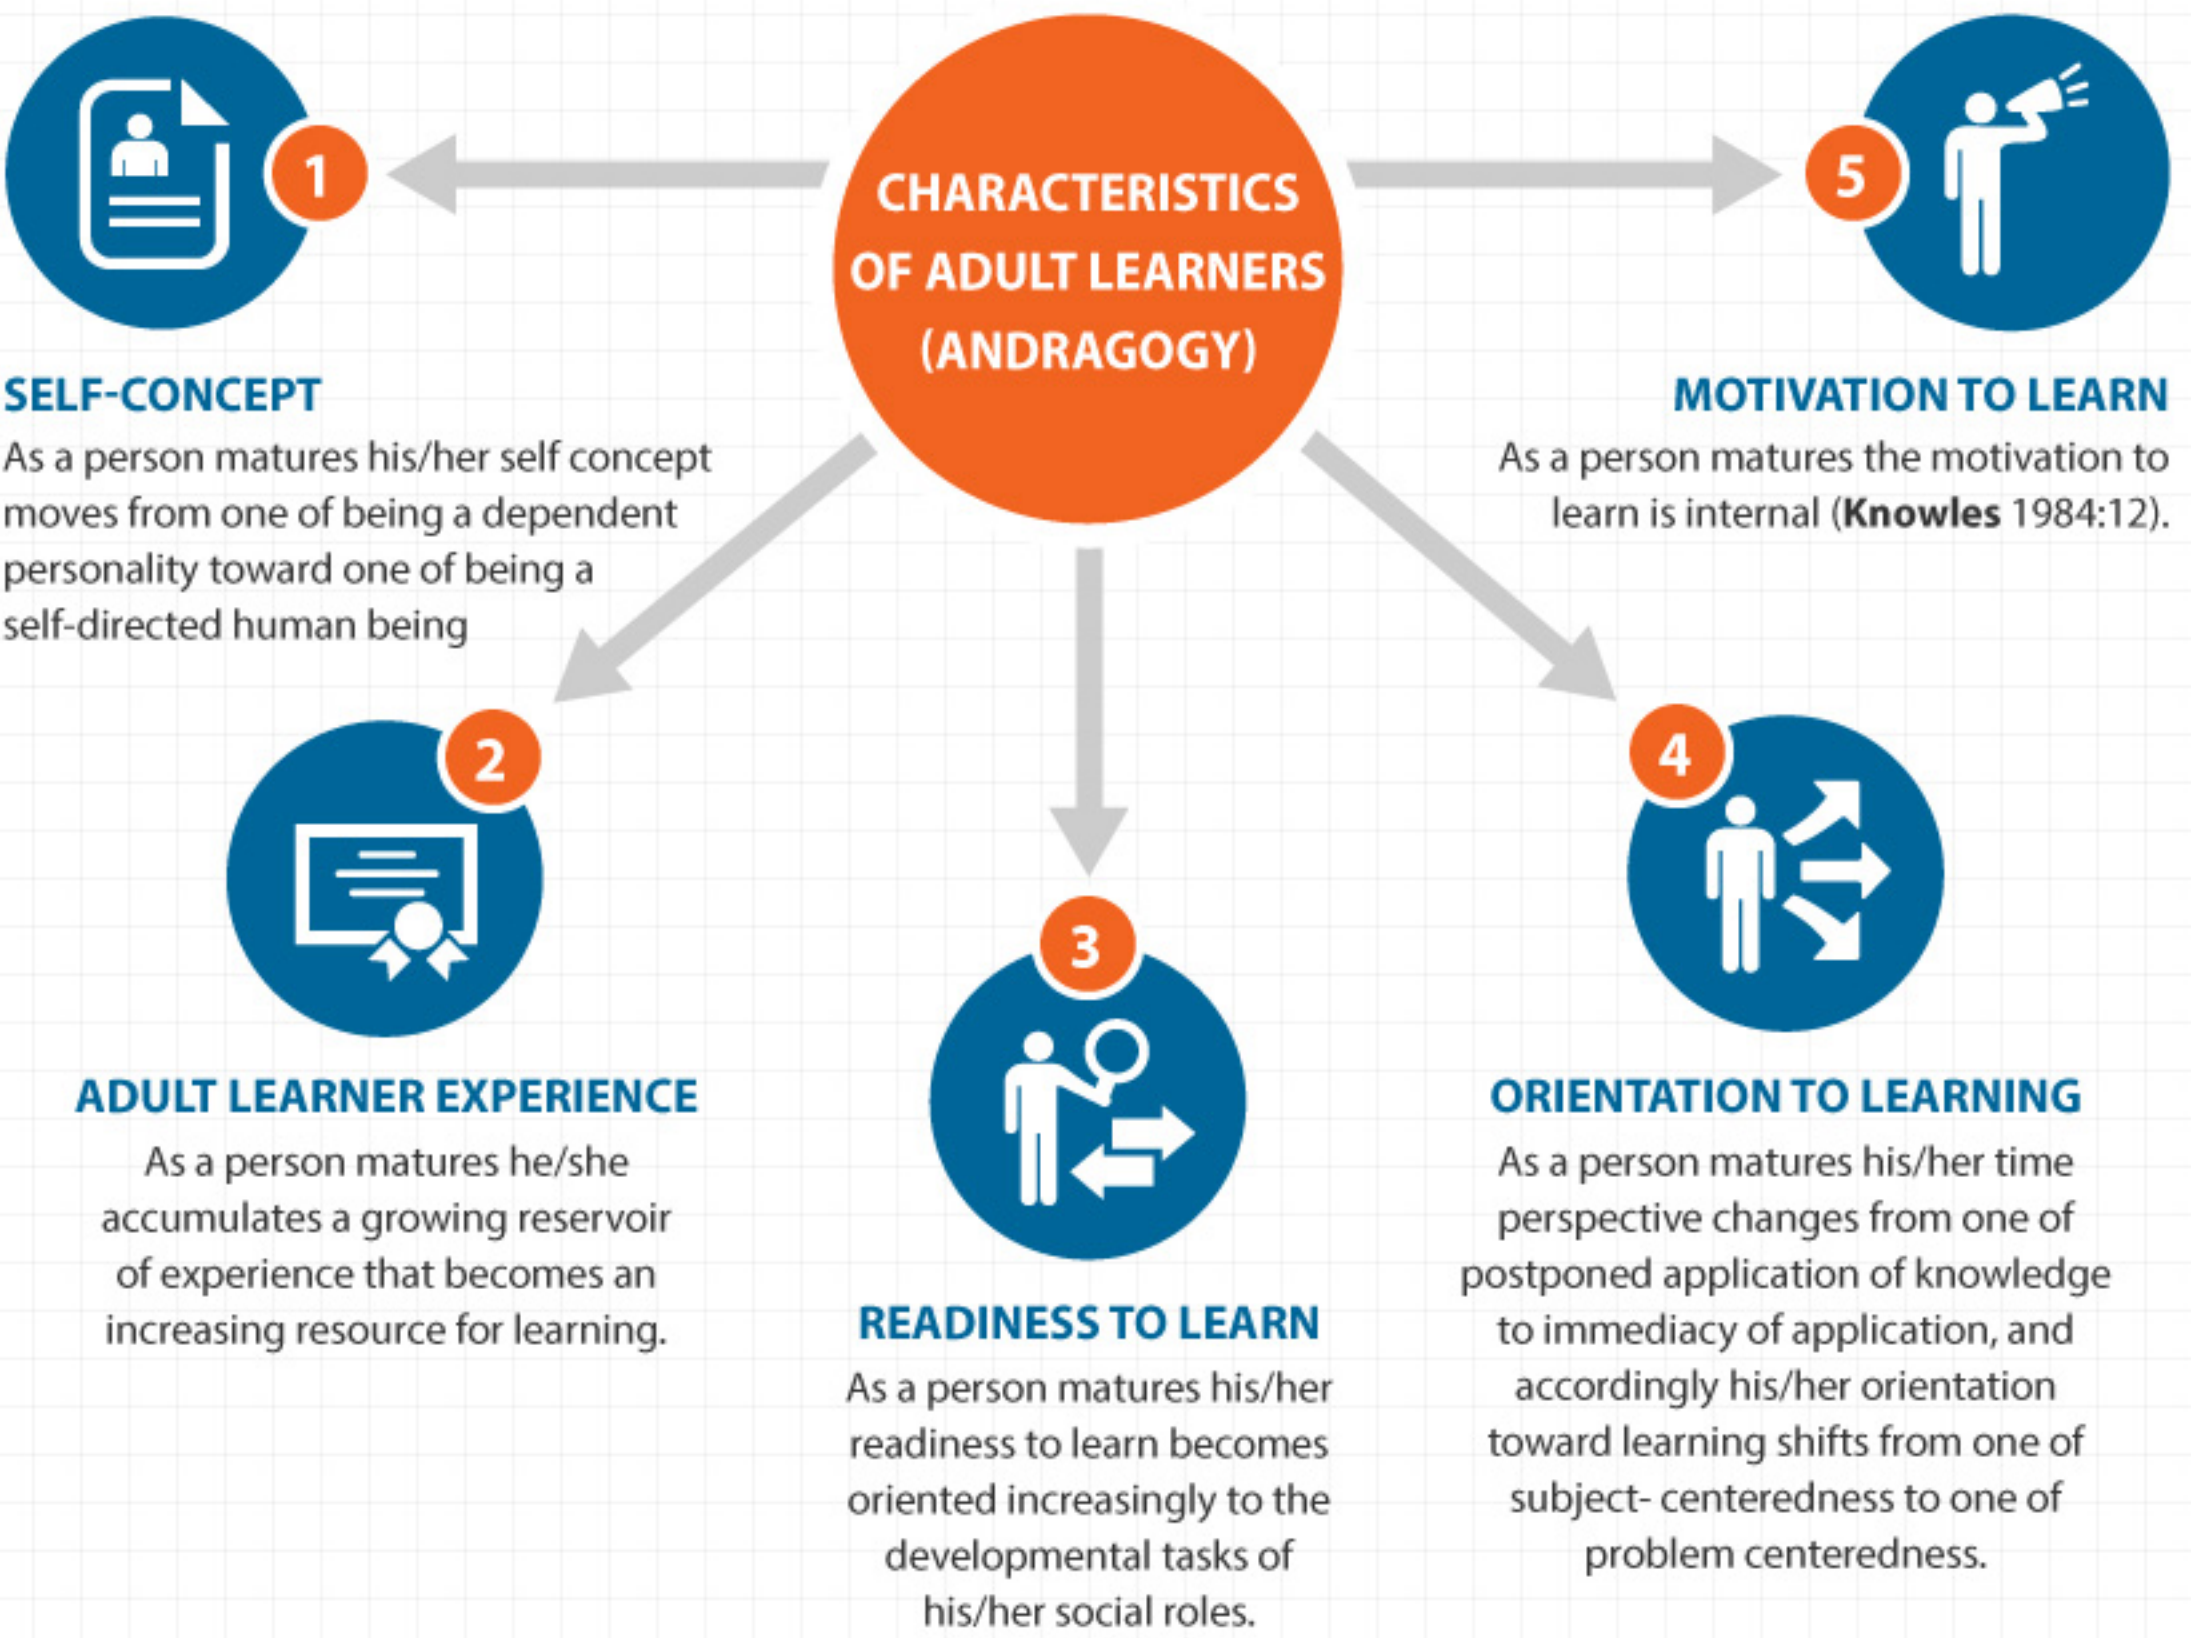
CHARACTERISTICS OF ADULT LEARNERS (ANDRAGOGY)

1

SELF-CONCEPT

As a person matures his/her self concept moves from one of being a dependent personality toward one of being a self-directed human being

5

MOTIVATION TO LEARN

As a person matures the motivation to learn is internal (**Knowles** 1984:12).

2

ADULT LEARNER EXPERIENCE

As a person matures he/she accumulates a growing reservoir of experience that becomes an increasing resource for learning.

3

READINESS TO LEARN

As a person matures his/her readiness to learn becomes oriented increasingly to the developmental tasks of his/her social roles.

4

ORIENTATION TO LEARNING

As a person matures his/her time perspective changes from one of postponed application of knowledge to immediacy of application, and accordingly his/her orientation toward learning shifts from one of subject- centeredness to one of problem centeredness.